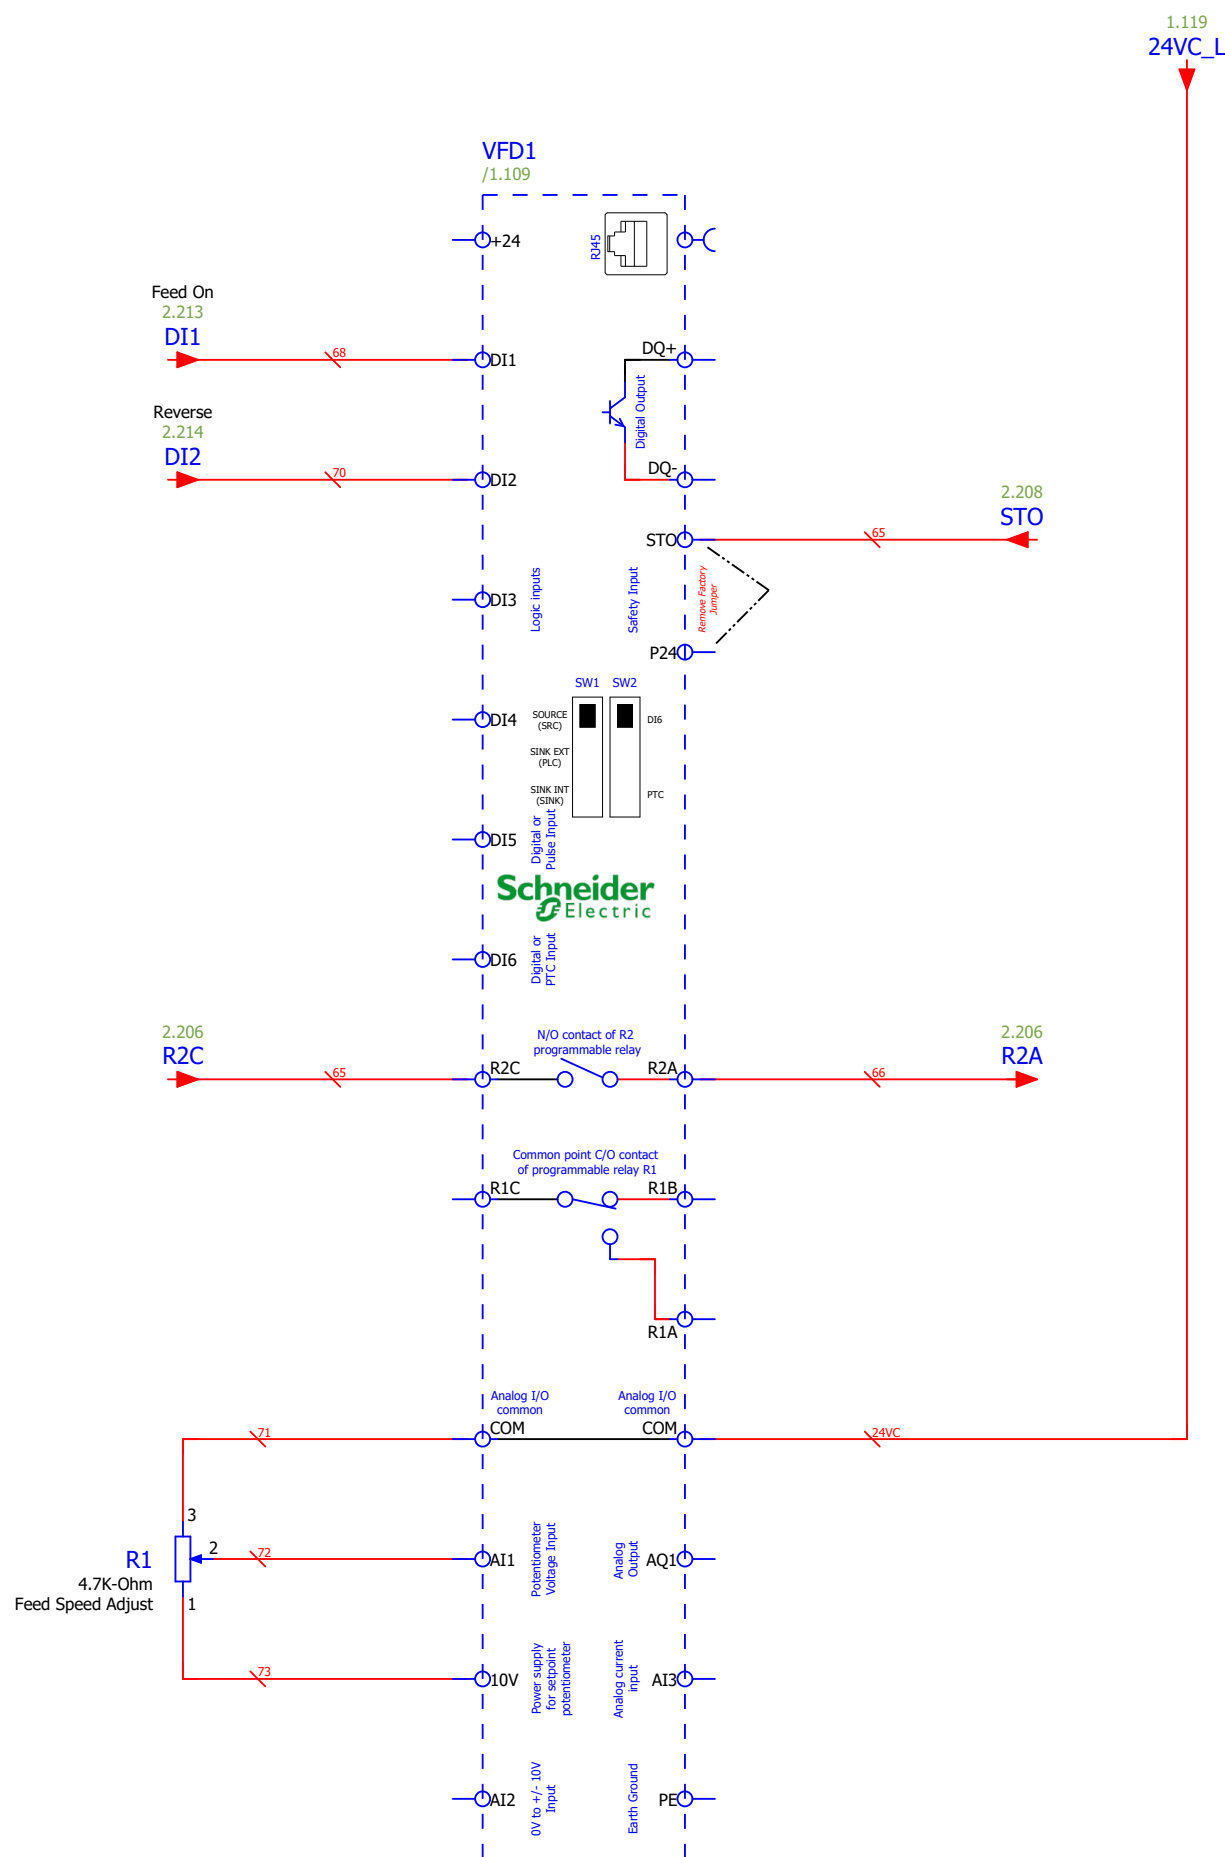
1.119
24VC_L

VFD1
/1.109

+24
RJ45

Feed On
2.213
DI1
68
DI1

DQ+
Digital Output
DQ-

Reverse
2.214
DI2
70
DI2

2.208
STO
STO
65

DI3
Logic inputs
Safety Input
Remove Factory Jumper
P24

SW1 SW2
DI4
SOURCE (SRC)
SINK EXT (PLC)
SINK INT (SINK)
DI6
PTC

DI5
Digital or Pulse Input

Schneider Electric

DI6
Digital or PTC Input

2.206
R2C
65
N/O contact of R2 programmable relay
R2C
R2A
66
2.206
R2A

Common point C/O contact of programmable relay R1
R1C
R1B
R1A

Analog I/O common
COM
Analog I/O common
COM
71
24VC

3
2
R1
4.7K-Ohm
Feed Speed Adjust
1
72
AI1
Potentiometer Voltage Input
Analog Output
AQ1

73
10V
Power supply for setpoint potentiometer
Analog current input
AI3

AI2
0V to +/- 10V Input
Earth Ground
PE